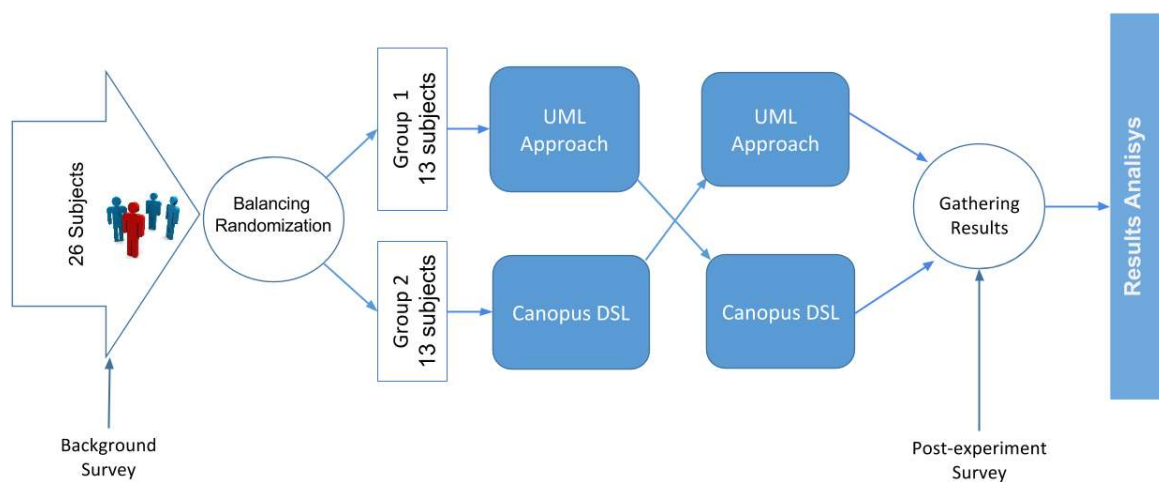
26 Subjects

Background Survey

Balancing Randomization

Group 1
13 subjects

Group 2
13 subjects

UML Approach

Canopus DSL

UML Approach

Canopus DSL

Gathering Results

Post-experiment Survey

Results Analisys